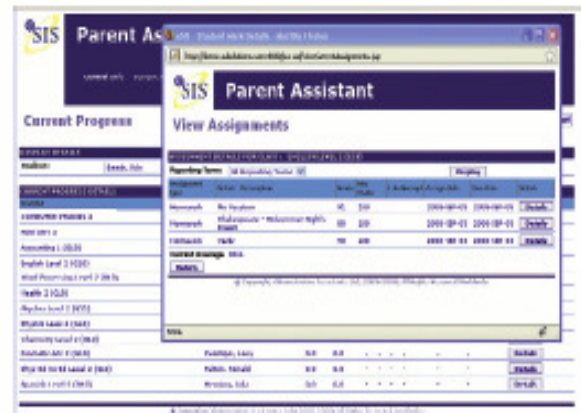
SIS Parent As

Current Progress

SIS Parent Assistant

View Assignments

Reporting Term

Display

| Assignment Type | Description | Score | Max Points | | Assign Date | Due Date | Details |
|---|---|---|---|---|---|---|---|
| Homework | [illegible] | 95 | 100 | | 2006-09-05 | 2006-09-05 | Details |
| Homework | Shakespeare - Midsummer Night's Dream | 88 | 100 | | 2006-09-01 | 2006-09-01 | Details |
| Classwork | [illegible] | 90 | 100 | | 2006-09-01 | 2006-09-01 | Details |

Current Average: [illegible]

Return

Details
Details
Details